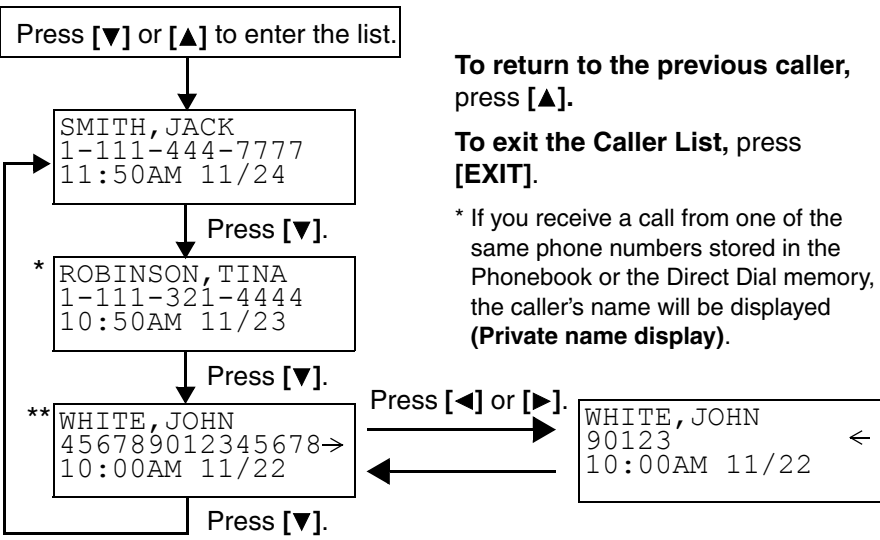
Press [▼] or [▲] to enter the list.

SMITH,JACK
1-111-444-7777
11:50AM 11/24

Press [▼].

*
ROBINSON,TINA
1-111-321-4444
10:50AM 11/23

Press [▼].

**
WHITE,JOHN
456789012345678→
10:00AM 11/22

Press [▼].

Press [◄] or [►].

WHITE,JOHN
90123 ←
10:00AM 11/22

To return to the previous caller, press [▲].

To exit the Caller List, press [EXIT].

* If you receive a call from one of the same phone numbers stored in the Phonebook or the Direct Dial memory, the caller's name will be displayed (Private name display).